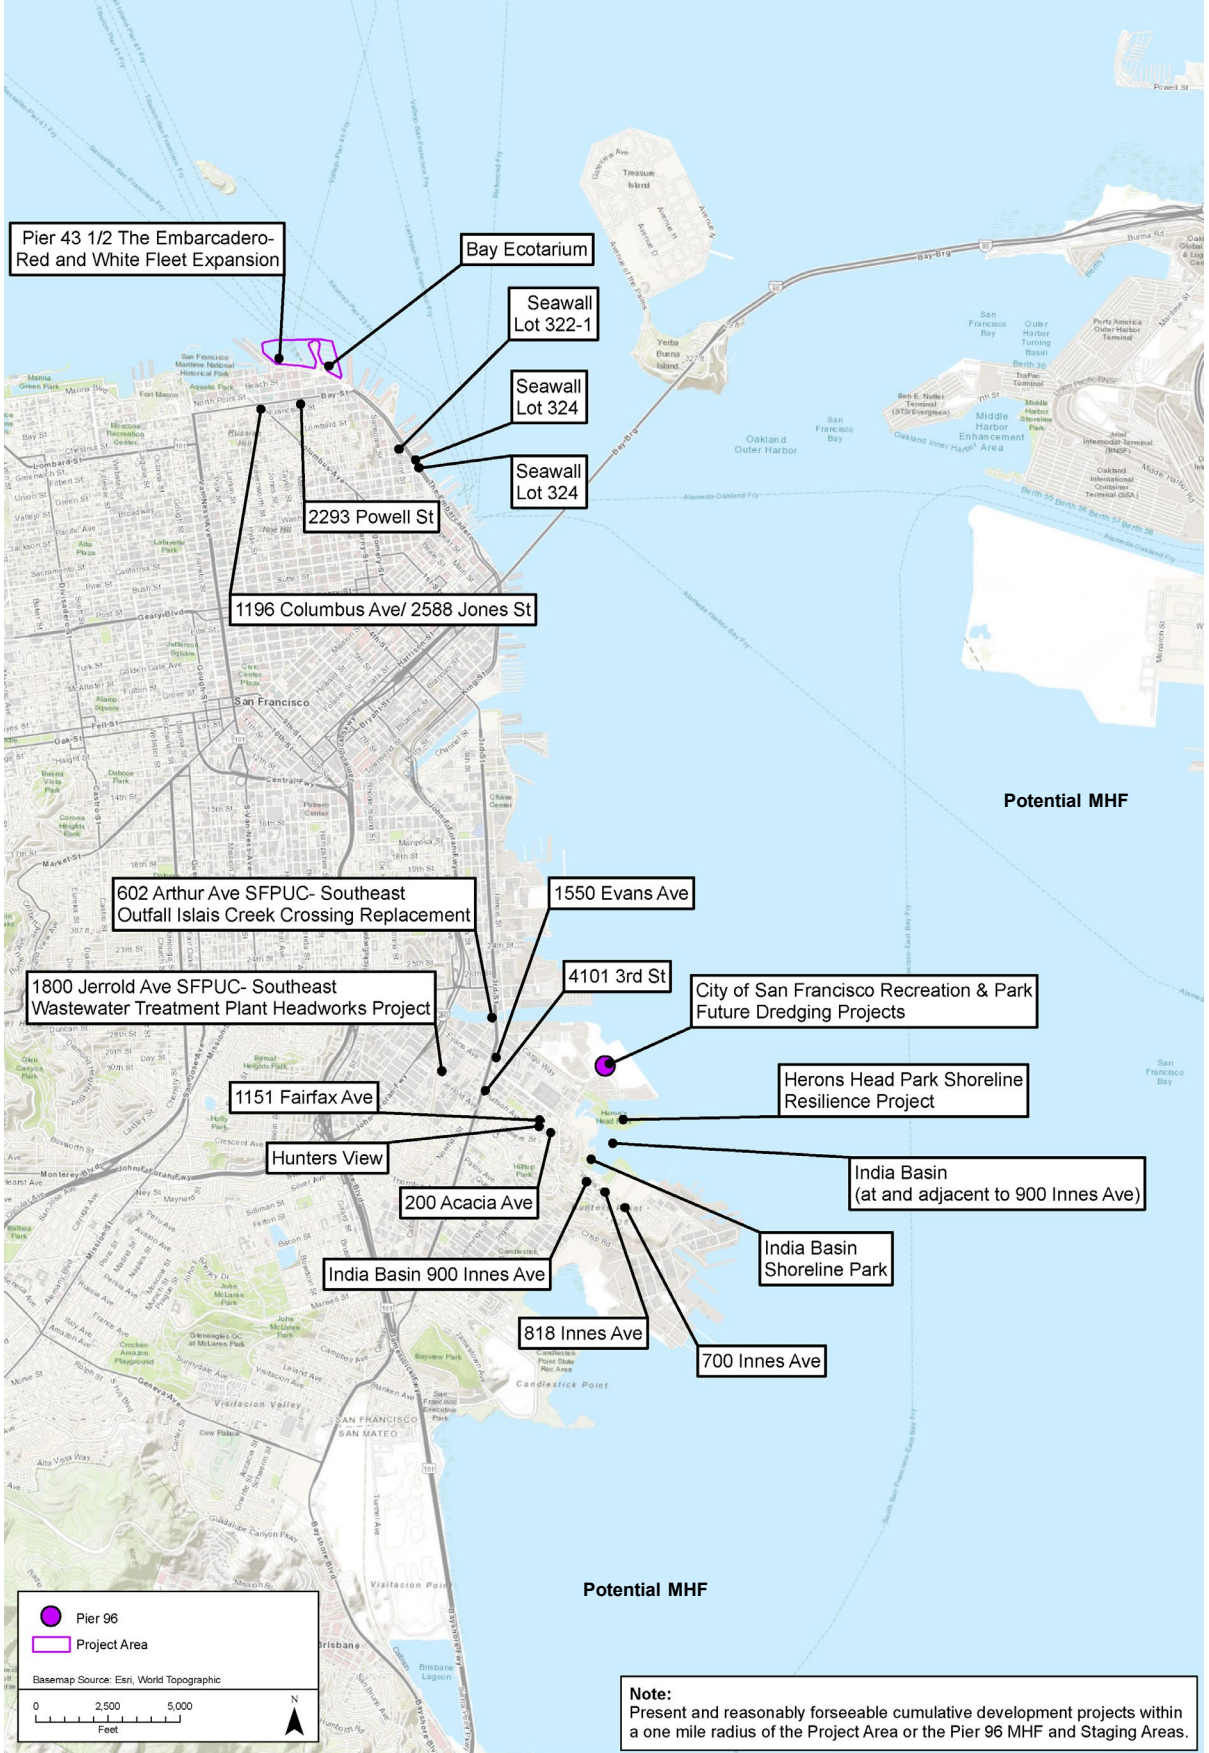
Pier 43 1/2 The Embarcadero- Red and White Fleet Expansion

Bay Ecotarium

Seawall Lot 322-1

Seawall Lot 324

Seawall Lot 324

2293 Powell St

1196 Columbus Ave/ 2588 Jones St

Potential MHF

602 Arthur Ave SFPUC- Southeast Outfall Islais Creek Crossing Replacement

1550 Evans Ave

4101 3rd St

1800 Jerrold Ave SFPUC- Southeast Wastewater Treatment Plant Headworks Project

City of San Francisco Recreation & Park Future Dredging Projects

Herons Head Park Shoreline Resilience Project

1151 Fairfax Ave

Hunters View

India Basin (at and adjacent to 900 Innes Ave)

200 Acacia Ave

India Basin Shoreline Park

India Basin 900 Innes Ave

818 Innes Ave

700 Innes Ave

Potential MHF

Pier 96

Project Area

Basemap Source: Esri, World Topographic

0 2,500 5,000
Feet

N

Note:
Present and reasonably forseeable cumulative development projects within a one mile radius of the Project Area or the Pier 96 MHF and Staging Areas.

Treasure Island

Yerba Buena Island

San Francisco

Oakland Outer Harbor

San Francisco Bay

Middle Harbor Enhancement Area

Bay Brg

Alameda-Oakland Fry

Candlestick Point

Visitacion Valley

SAN FRANCISCO
SAN MATEO

Brisbane

Visitacion Point